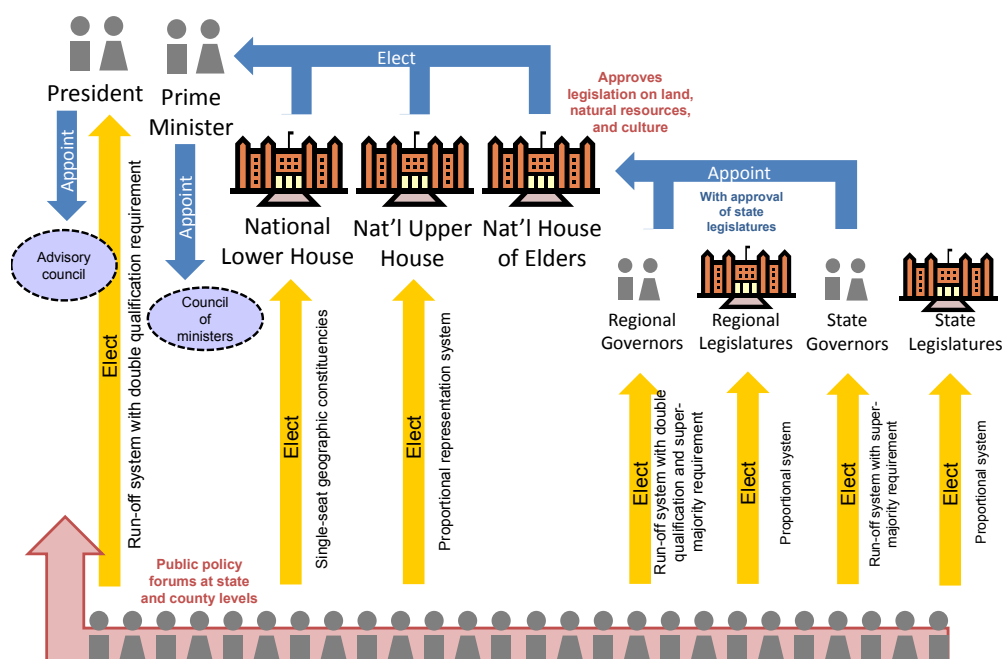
Elect

President

Prime Minister

Approves legislation on land, natural resources, and culture

Appoint

Appoint

Advisory council

Elect

Run-off system with double qualification requirement

Appoint

Council of ministers

National Lower House

Nat'l Upper House

Nat'l House of Elders

Appoint

With approval of state legislatures

Regional Governors

Regional Legislatures

State Governors

State Legislatures

Elect

Single-seat geographic constituencies

Elect

Proportional representation system

Elect

Run-off system with double qualification and super-majority requirement

Elect

Proportional system

Elect

Run-off system with super-majority requirement

Elect

Proportional system

Public policy forums at state and county levels